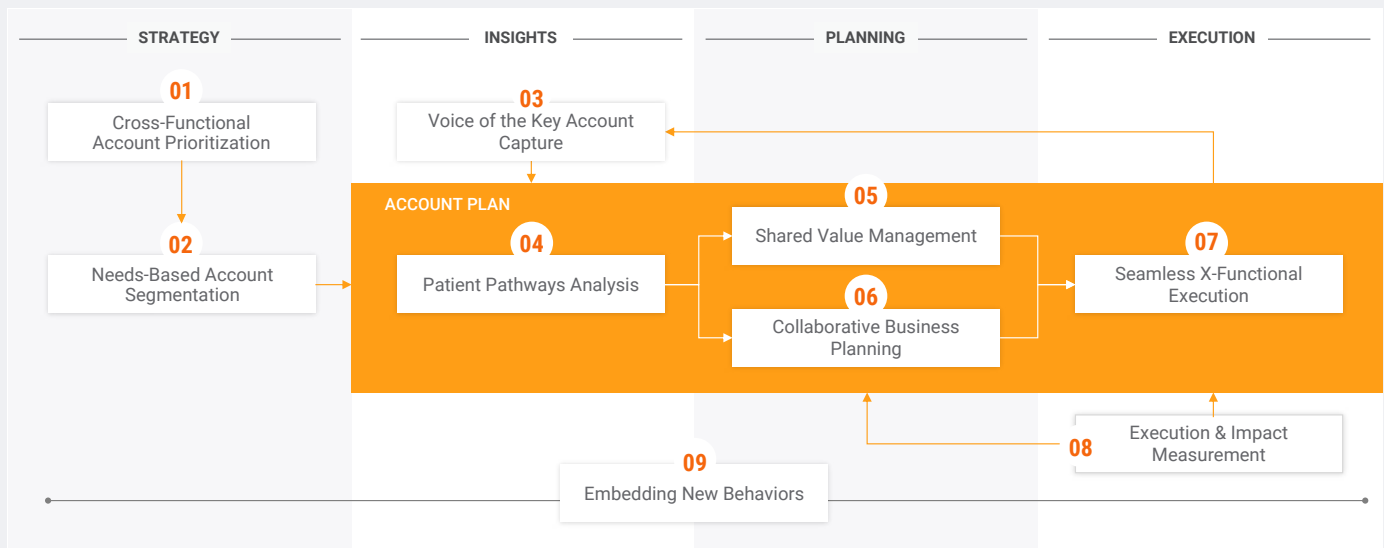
STRATEGY

INSIGHTS

PLANNING

EXECUTION

01
Cross-Functional Account Prioritization

02
Needs-Based Account Segmentation

03
Voice of the Key Account Capture

ACCOUNT PLAN

04
Patient Pathways Analysis

05
Shared Value Management

06
Collaborative Business Planning

07
Seamless X-Functional Execution

08
Execution & Impact Measurement

09
Embedding New Behaviors